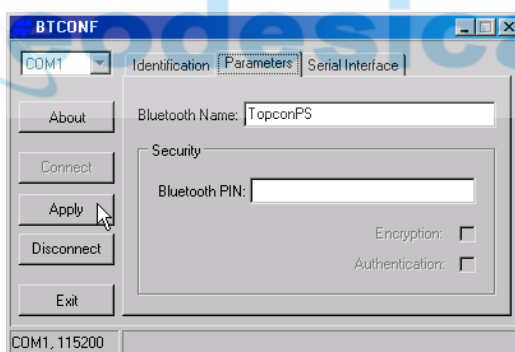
BTCONF

geodesica

COM1

Identification | Parameters | Serial Interface

About

Bluetooth Name: TopconPS

Connect

Security

Bluetooth PIN:

Apply

Disconnect

Encryption:

Authentication:

Exit

COM1, 115200